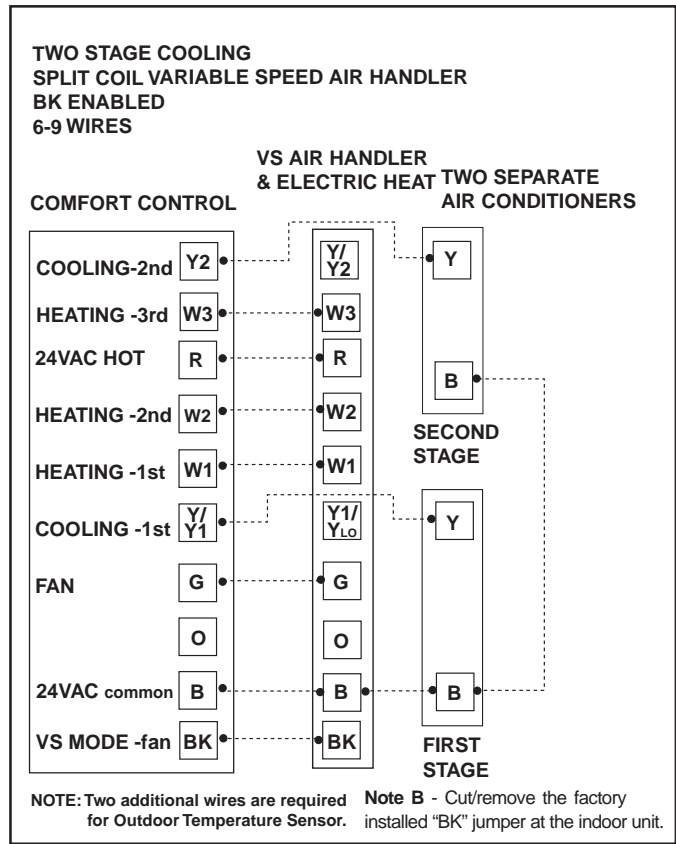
TWO STAGE COOLING
SPLIT COIL VARIABLE SPEED AIR HANDLER
BK ENABLED
6-9 WIRES

COMFORT CONTROL

VS AIR HANDLER
& ELECTRIC HEAT

TWO SEPARATE
AIR CONDITIONERS

COOLING-2nd Y2
HEATING -3rd W3
24VAC HOT R
HEATING -2nd W2
HEATING -1st W1
COOLING -1st Y/Y1
FAN G
O
24VAC common B
VS MODE -fan BK

Y/Y2
W3
R
W2
W1
Y1/$Y_{LO}$
G
O
B
BK

Y
B
SECOND STAGE

Y
B
FIRST STAGE

NOTE: Two additional wires are required for Outdoor Temperature Sensor.

Note B - Cut/remove the factory installed "BK" jumper at the indoor unit.